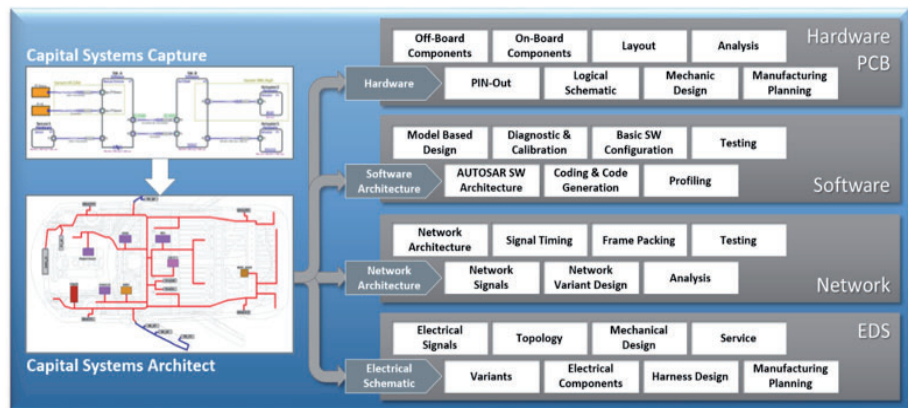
Capital Systems Capture

Capital Systems Architect

Hardware PCB

Off-Board Components

On-Board Components

Layout

Analysis

Hardware

PIN-Out

Logical Schematic

Mechanic Design

Manufacturing Planning

Software

Model Based Design

Diagnostic & Calibration

Basic SW Configuration

Testing

Software Architecture

AUTOSAR SW Architecture

Coding & Code Generation

Profiling

Network

Network Architecture

Signal Timing

Frame Packing

Testing

Network Architecture

Network Signals

Network Variant Design

Analysis

EDS

Electrical Signals

Topology

Mechanical Design

Service

Electrical Schematic

Variants

Electrical Components

Harness Design

Manufacturing Planning